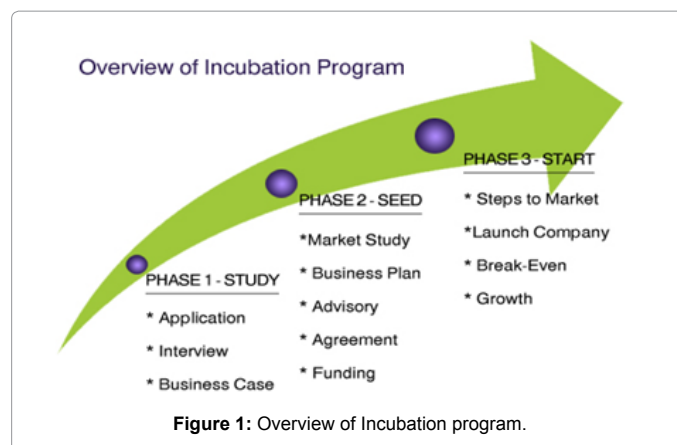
Overview of Incubation Program

PHASE 1 - STUDY
* Application
* Interview
* Business Case

PHASE 2 - SEED
*Market Study
* Business Plan
* Advisory
* Agreement
* Funding

PHASE 3 - START
* Steps to Market
*Launch Company
* Break-Even
* Growth

Figure 1: Overview of Incubation program.